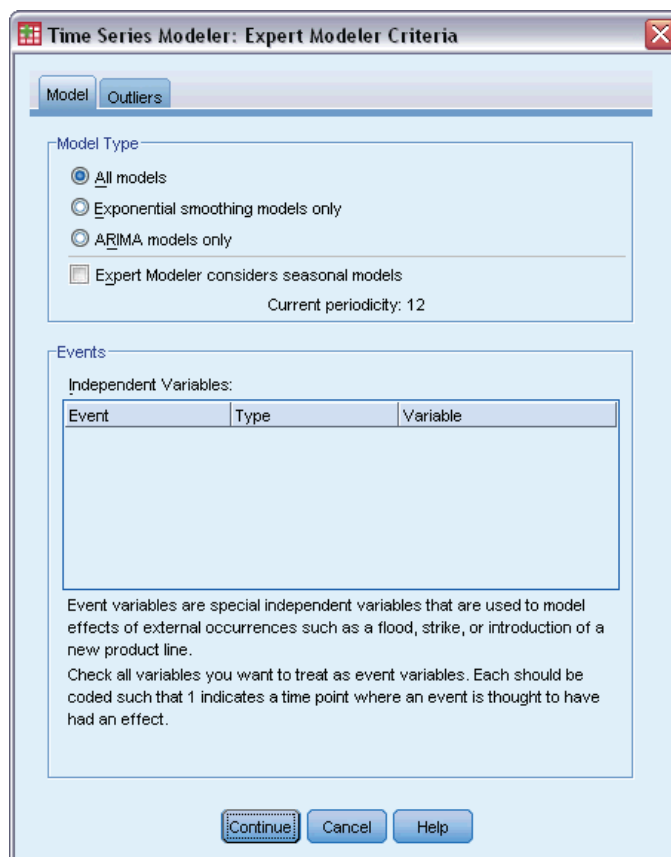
Time Series Modeler: Expert Modeler Criteria

Model | Outliers

Model Type
All models
Exponential smoothing models only
ARIMA models only
Expert Modeler considers seasonal models
Current periodicity: 12

Events
Independent Variables:

| Event | Type | Variable |
|---|---|---|

Event variables are special independent variables that are used to model effects of external occurrences such as a flood, strike, or introduction of a new product line.

Check all variables you want to treat as event variables. Each should be coded such that 1 indicates a time point where an event is thought to have had an effect.

Continue | Cancel | Help